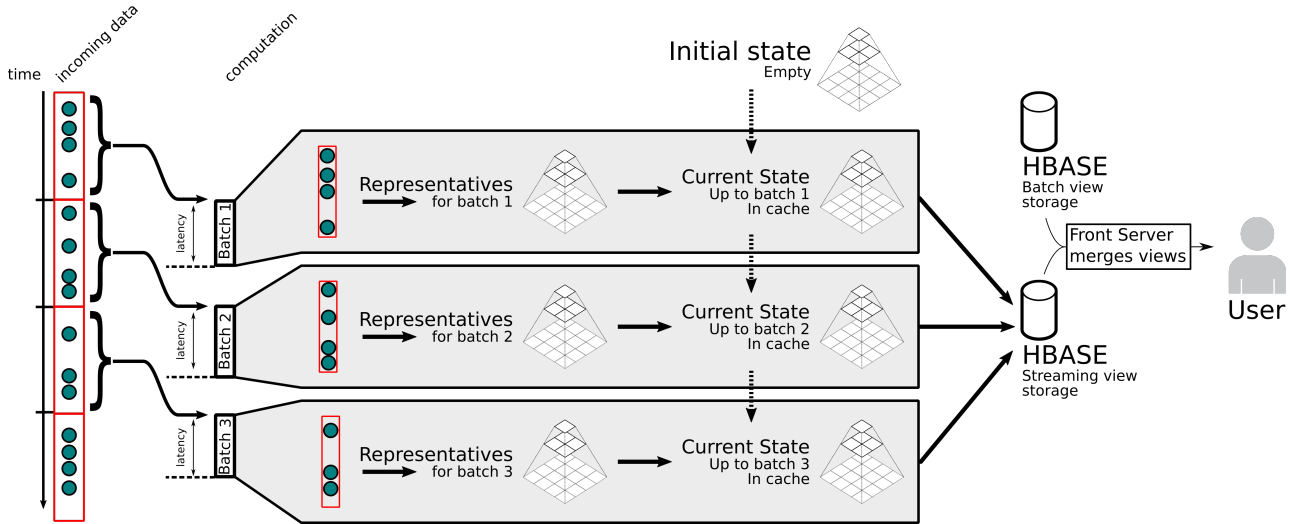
time

incoming data

computation

Initial state
Empty

HBASE
Batch view storage

Front Server merges views

User

latency

Batch 1

Representatives
for batch 1

Current State
Up to batch 1
In cache

latency

Batch 2

Representatives
for batch 2

Current State
Up to batch 2
In cache

HBASE
Streaming view storage

latency

Batch 3

Representatives
for batch 3

Current State
Up to batch 3
In cache